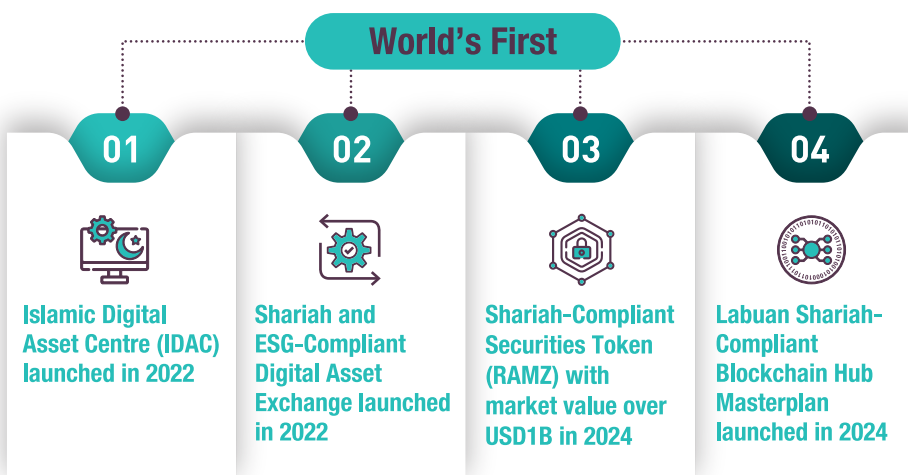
World's First

01

Islamic Digital Asset Centre (IDAC) launched in 2022

02

Shariah and ESG-Compliant Digital Asset Exchange launched in 2022

03

Shariah-Compliant Securities Token (RAMZ) with market value over USD1B in 2024

04

Labuan Shariah-Compliant Blockchain Hub Masterplan launched in 2024